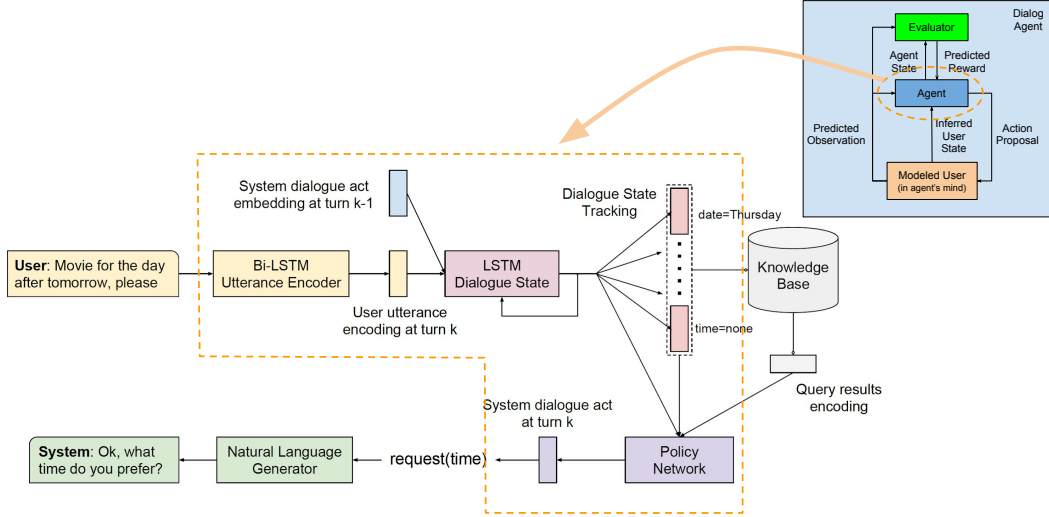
Dialog Agent

Evaluator

Agent State

Predicted Reward

Agent

Predicted Observation

Inferred User State

Action Proposal

Modeled User (in agent's mind)

System dialogue act embedding at turn k-1

Dialogue State Tracking

date=Thursday

**User**: Movie for the day after tomorrow, please

Bi-LSTM Utterance Encoder

LSTM Dialogue State

Knowledge Base

User utterance encoding at turn k

time=none

Query results encoding

System dialogue act at turn k

**System**: Ok, what time do you prefer?

Natural Language Generator

request(time)

Policy Network